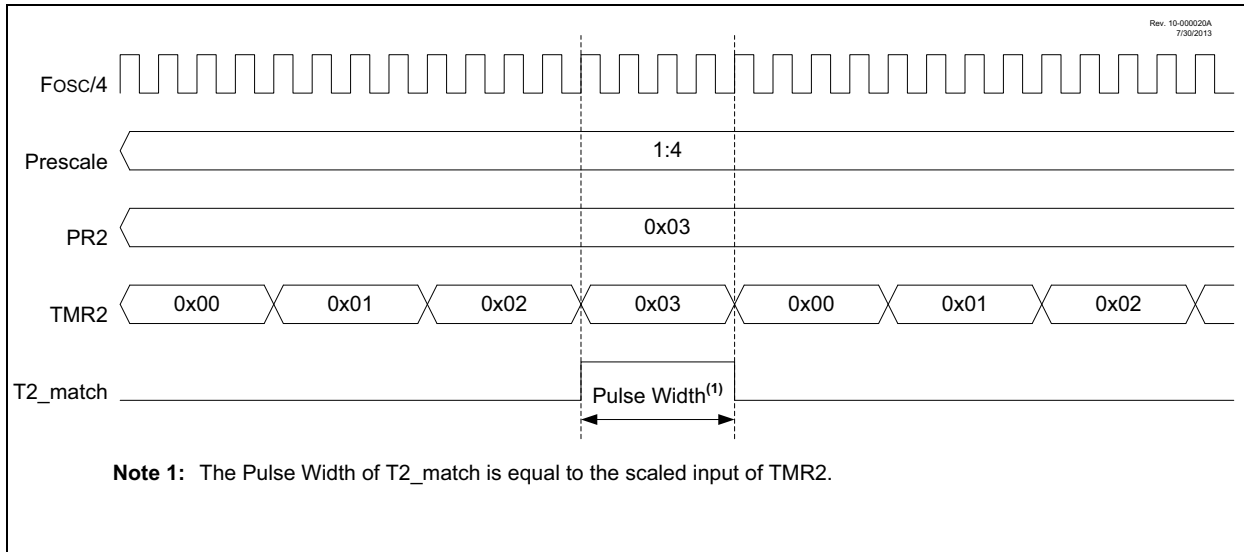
Rev. 10-000020A
7/30/2013

Fosc/4

Prescale

1:4

PR2

0x03

TMR2

0x00

0x01

0x02

0x03

0x00

0x01

0x02

T2_match

Pulse Width$^{(1)}$

**Note 1:** The Pulse Width of T2_match is equal to the scaled input of TMR2.